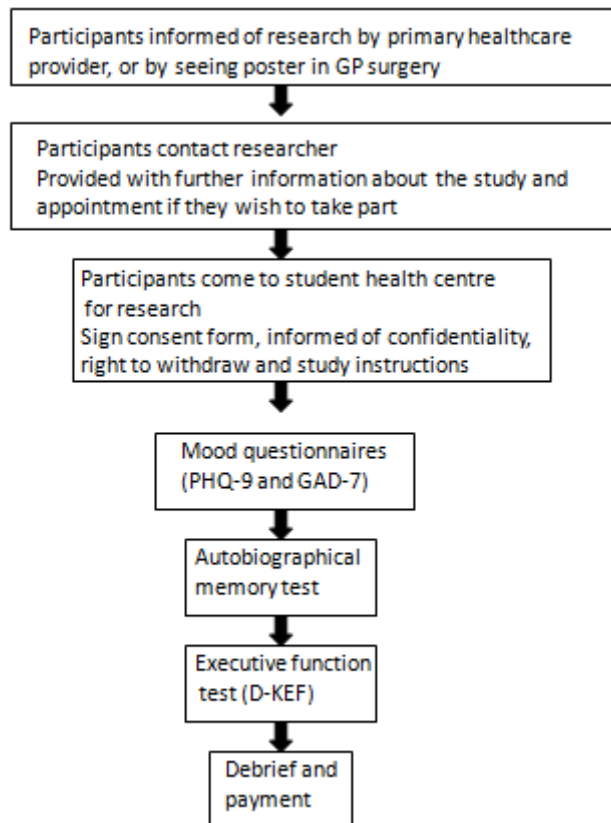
Participants informed of research by primary healthcare provider, or by seeing poster in GP surgery

Participants contact researcher
Provided with further information about the study and appointment if they wish to take part

Participants come to student health centre for research
Sign consent form, informed of confidentiality, right to withdraw and study instructions

Mood questionnaires (PHQ-9 and GAD-7)

Autobiographical memory test

Executive function test (D-KEF)

Debrief and payment